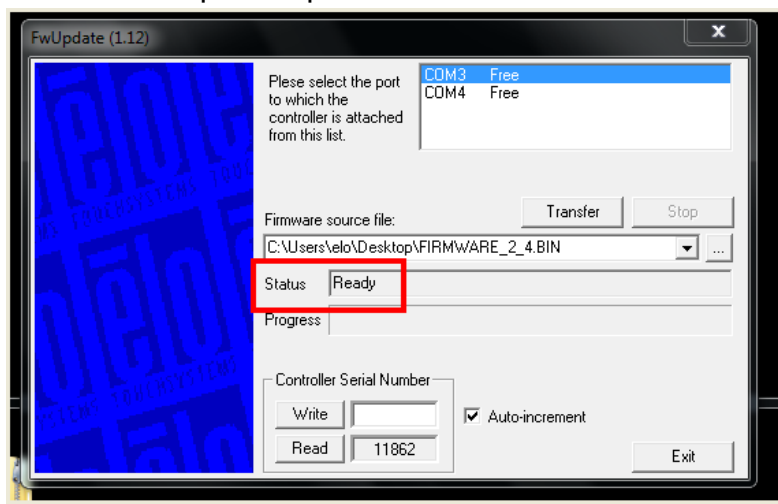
FwUpdate (1.12)

Plese select the port to which the controller is attached from this list.

| | |
|---|---|
| COM3 | Free |
| COM4 | Free |

Transfer

Stop

Firmware source file:

C:\Users\elo\Desktop\FIRMWARE_2_4.BIN

...

Status Ready

Progress

Controller Serial Number

Write

Read 11862

Auto-increment

Exit